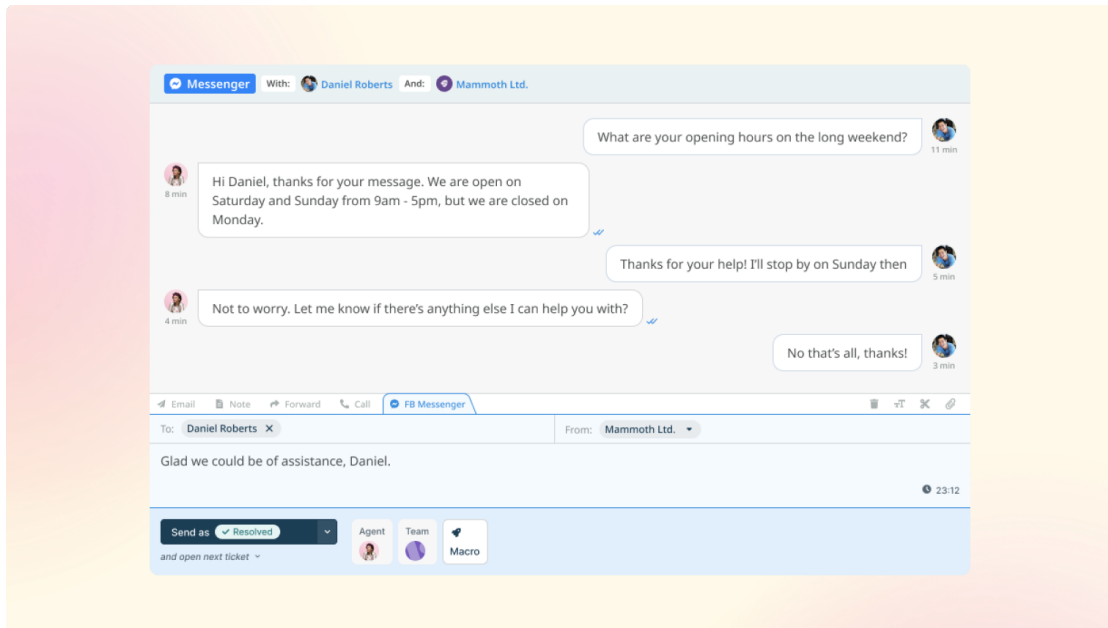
Messenger With: Daniel Roberts And: Mammoth Ltd.

What are your opening hours on the long weekend?
11 min

8 min
Hi Daniel, thanks for your message. We are open on Saturday and Sunday from 9am - 5pm, but we are closed on Monday.

Thanks for your help! I'll stop by on Sunday then
5 min

4 min
Not to worry. Let me know if there's anything else I can help you with?

No that's all, thanks!
3 min

Email Note Forward Call FB Messenger

To: Daniel Roberts ×
From: Mammoth Ltd.

Glad we could be of assistance, Daniel.

23:12

Send as ✓ Resolved
and open next ticket

Agent Team Macro